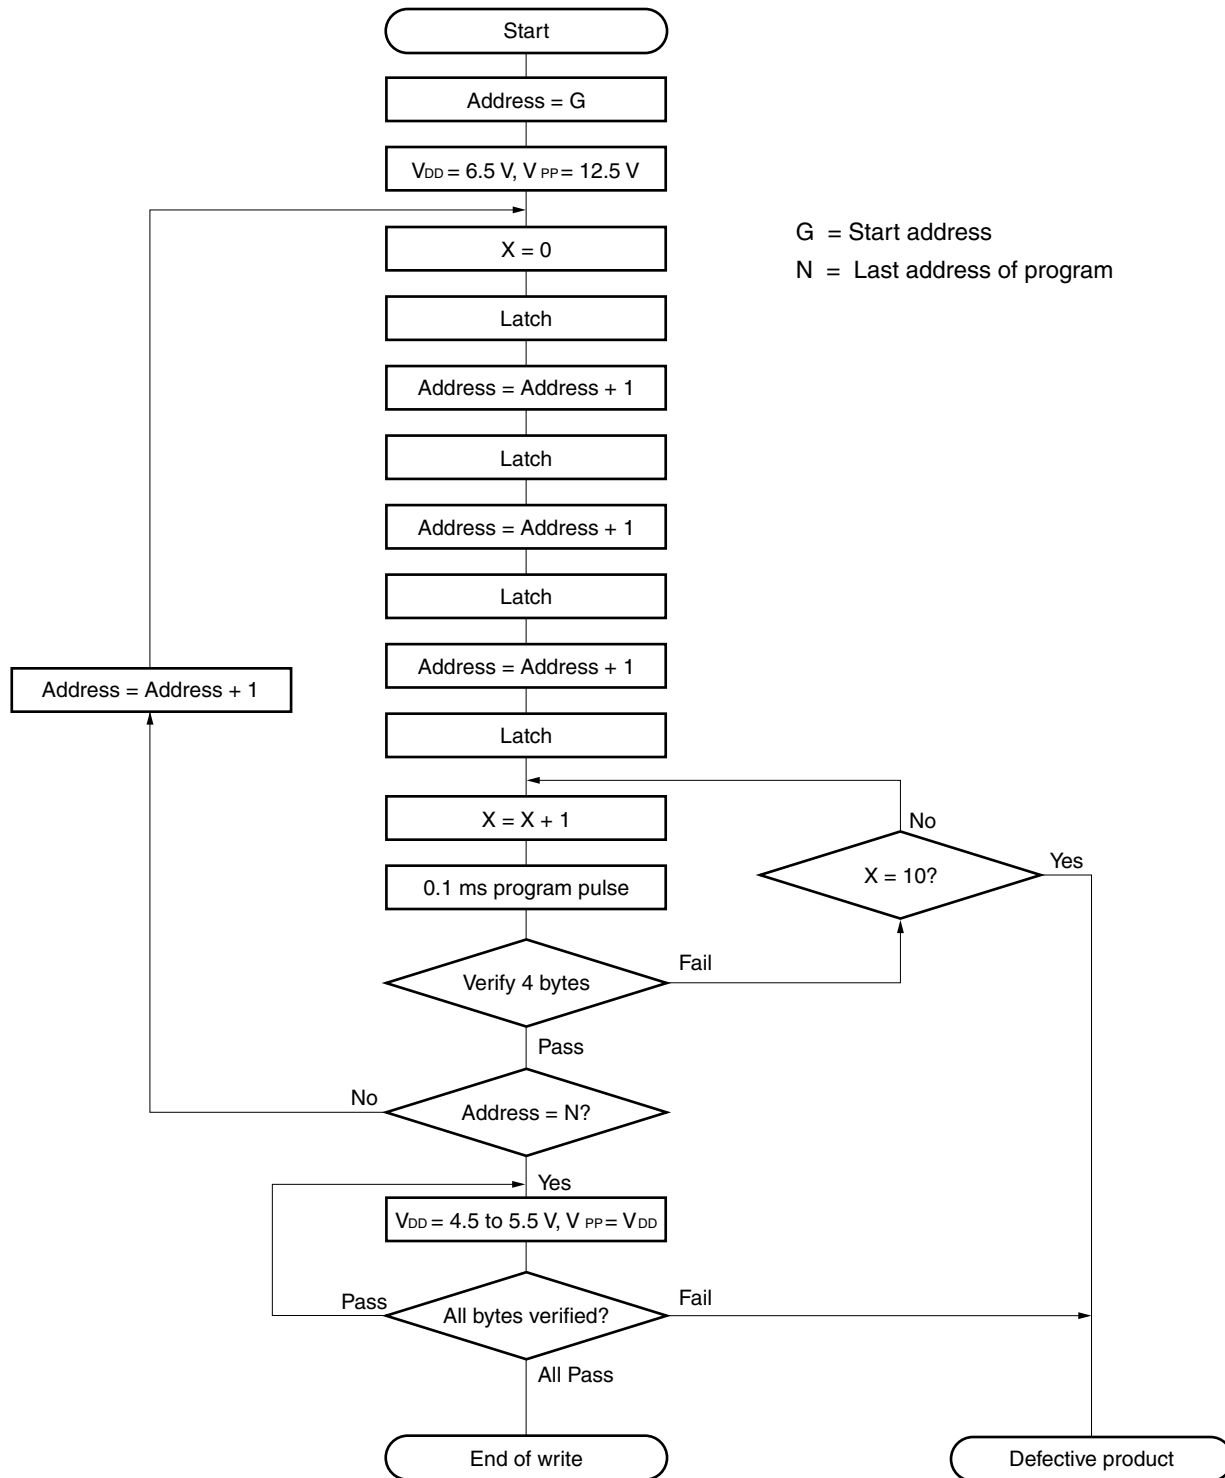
Start

Address = G

$V_{DD}$ = 6.5 V, $V_{PP}$ = 12.5 V

G = Start address

N = Last address of program

X = 0

Latch

Address = Address + 1

Latch

Address = Address + 1

Latch

Address = Address + 1

Address = Address + 1

Latch

No

X = X + 1

X = 10?

Yes

0.1 ms program pulse

Verify 4 bytes

Fail

Pass

No

Address = N?

Yes

$V_{DD}$ = 4.5 to 5.5 V, $V_{PP}$ = $V_{DD}$

Pass

All bytes verified?

Fail

All Pass

End of write

Defective product